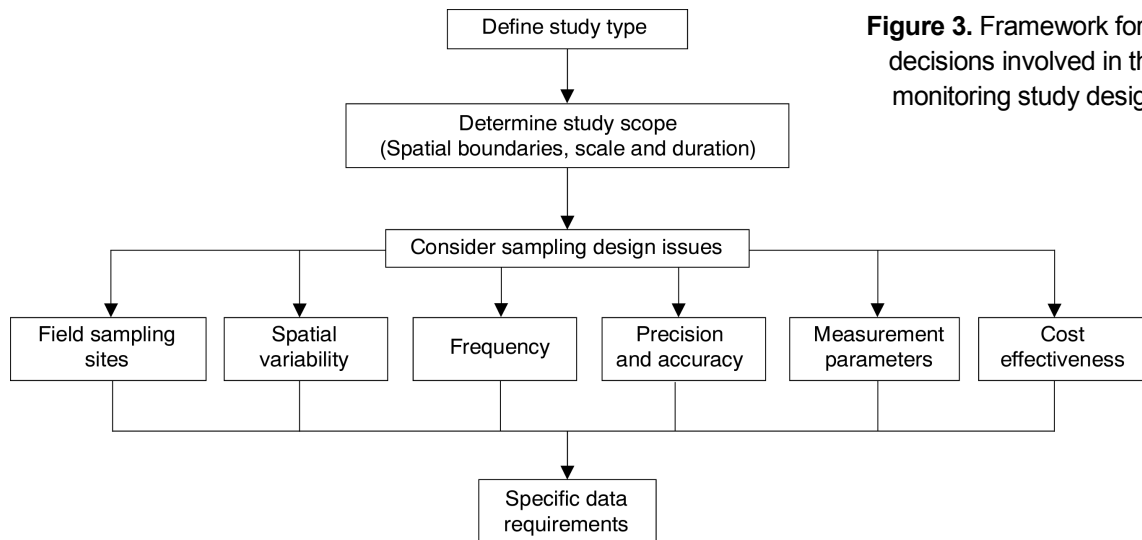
Define study type

Figure 3. Framework for decisions involved in th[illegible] monitoring study desig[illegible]

Determine study scope (Spatial boundaries, scale and duration)

Consider sampling design issues

Field sampling sites

Spatial variability

Frequency

Precision and accuracy

Measurement parameters

Cost effectiveness

Specific data requirements